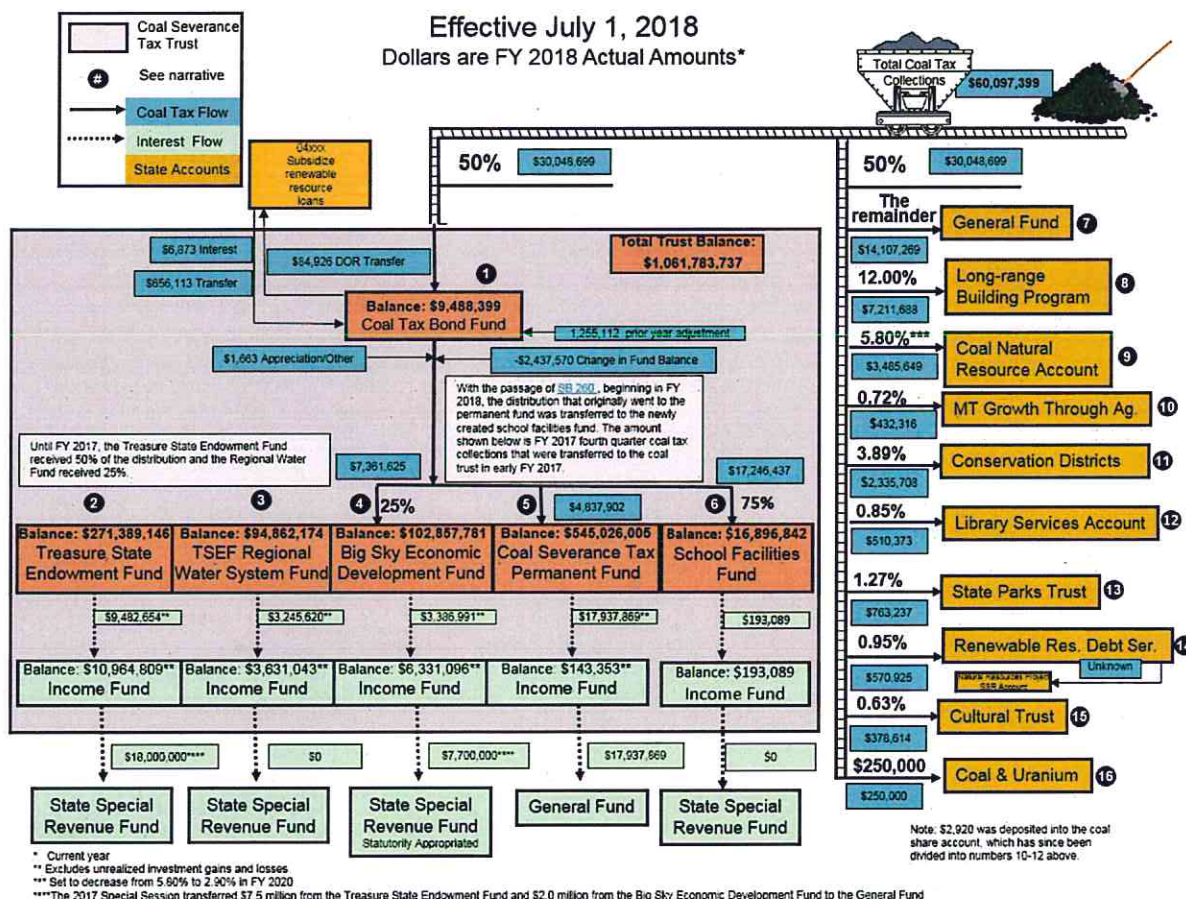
Coal Severance Tax Trust

#
See narrative

Coal Tax Flow

Interest Flow

State Accounts

Effective July 1, 2018
Dollars are FY 2018 Actual Amounts*

Total Coal Tax Collections
$60,097,399

04xxx
Subsidize renewable resource loans

50%
$30,048,699

50%
$30,048,699

$6,873 Interest

$656,113 Transfer

$84,926 DOR Transfer

Total Trust Balance:
$1,061,783,737

1

Balance: $9,488,399
Coal Tax Bond Fund

1,255,112 prior year adjustment

$1,663 Appreciation/Other

-$2,437,570 Change in Fund Balance

With the passage of SB 260, beginning in FY 2018, the distribution that originally went to the permanent fund was transferred to the newly created school facilities fund. The amount shown below is FY 2017 fourth quarter coal tax collections that were transferred to the coal trust in early FY 2017.

Until FY 2017, the Treasure State Endowment Fund received 50% of the distribution and the Regional Water Fund received 25%.

$7,361,625

$17,246,437

$4,837,902

2

3

4
25%

5

6
75%

Balance: $271,389,146
Treasure State Endowment Fund

Balance: $94,862,174
TSEF Regional Water System Fund

Balance: $102,857,781
Big Sky Economic Development Fund

Balance: $545,026,005
Coal Severance Tax Permanent Fund

Balance: $16,896,842
School Facilities Fund

$9,482,654**

$3,245,620**

$3,386,991**

$17,937,869**

$193,089

Balance: $10,964,809**
Income Fund

Balance: $3,631,043**
Income Fund

Balance: $6,331,096**
Income Fund

Balance: $143,353**
Income Fund

Balance: $193,089
Income Fund

$18,000,000****

$0

$7,700,000****

$17,937,869

$0

State Special Revenue Fund

State Special Revenue Fund

State Special Revenue Fund
Statutorily Appropriated

General Fund

State Special Revenue Fund

The remainder
General Fund
7
$14,107,269

12.00%
Long-range Building Program
8
$7,211,688

5.80%***
Coal Natural Resource Account
9
$3,485,649

0.72%
MT Growth Through Ag.
10
$432,316

3.89%
Conservation Districts
11
$2,335,708

0.85%
Library Services Account
12
$510,373

1.27%
State Parks Trust
13
$763,237

0.95%
Renewable Res. Debt Ser.
$570,925
Unknown
Natural Resources Projects SSR Account

0.63%
Cultural Trust
15
$378,614

$250,000
Coal & Uranium
16
$250,000

Note: $2,920 was deposited into the coal share account, which has since been divided into numbers 10-12 above.

* Current year
** Excludes unrealized investment gains and losses
*** Set to decrease from 5.80% to 2.90% in FY 2020
****The 2017 Special Session transferred $7.5 million from the Treasure State Endowment Fund and $2.0 million from the Big Sky Economic Development Fund to the General Fund